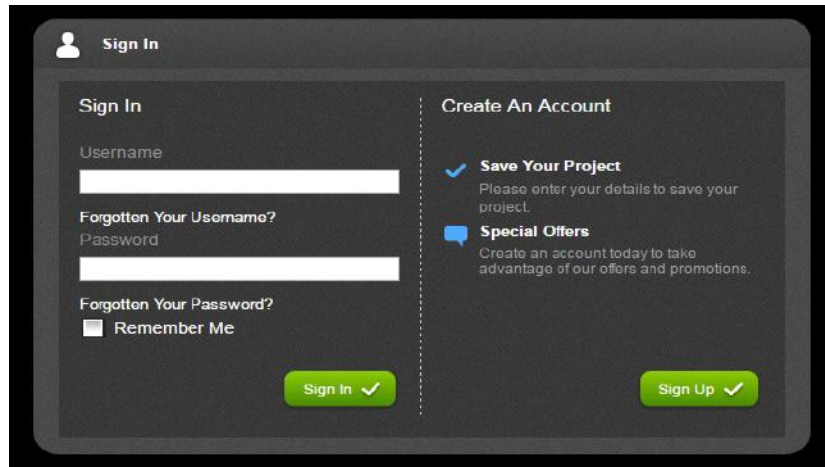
Sign In

Sign In

Username

Forgotten Your Username?

Password

Forgotten Your Password?

Remember Me

Sign In

Create An Account

Save Your Project

Please enter your details to save your project.

Special Offers

Create an account today to take advantage of our offers and promotions.

Sign Up